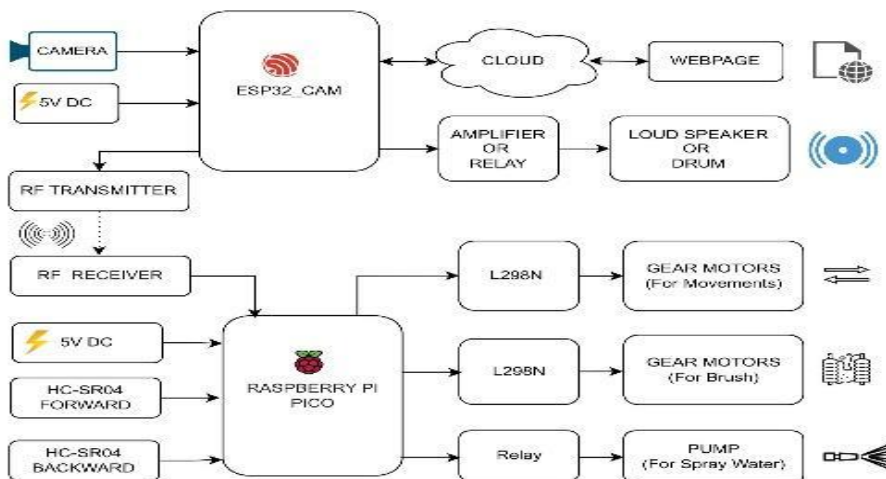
CAMERA

5V DC

ESP32_CAM

CLOUD

WEBPAGE

AMPLIFIER OR RELAY

LOUD SPEAKER OR DRUM

RF TRANSMITTER

RF RECEIVER

L298N

GEAR MOTORS (For Movements)

5V DC

HC-SR04 FORWARD

RASPBERRY PI PICO

L298N

GEAR MOTORS (For Brush)

HC-SR04 BACKWARD

Relay

PUMP (For Spray Water)